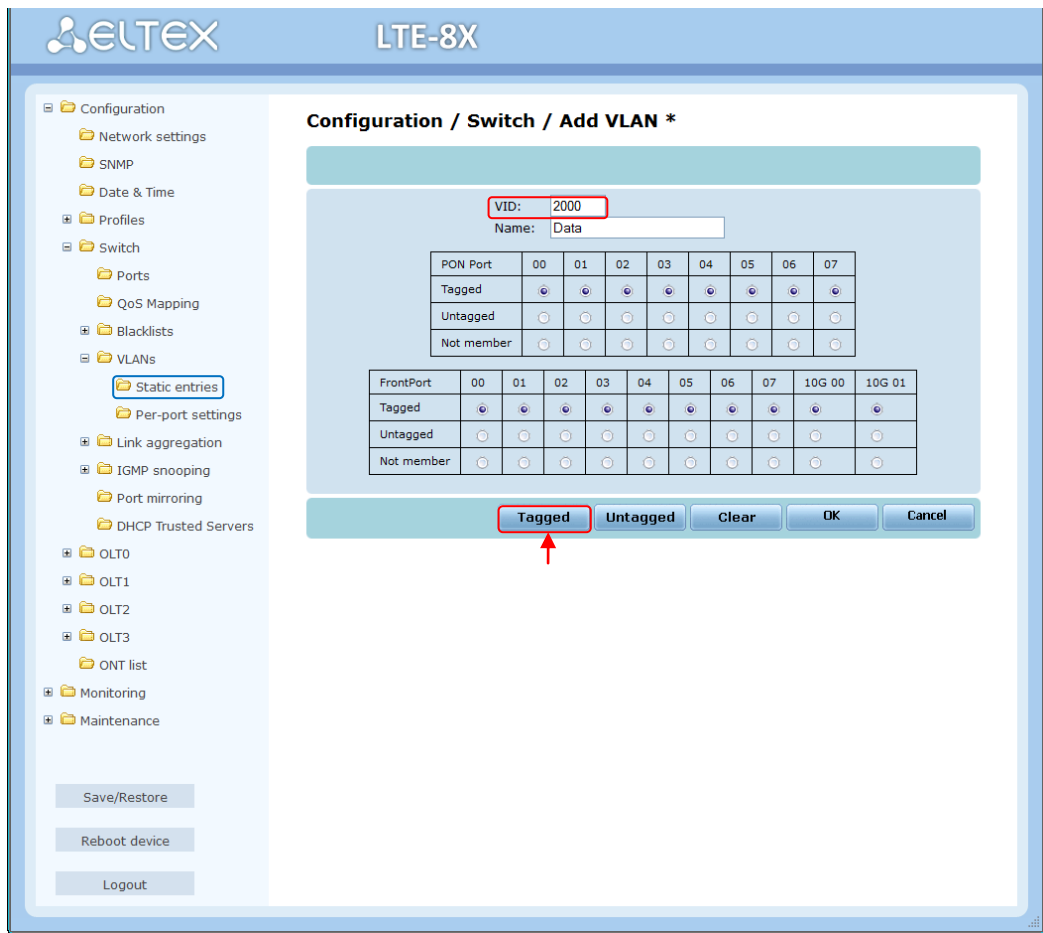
ELTEX LTE-8X

Configuration
Network settings
SNMP
Date & Time
Profiles
Switch
Ports
QoS Mapping
Blacklists
VLANs
Static entries
Per-port settings
Link aggregation
IGMP snooping
Port mirroring
DHCP Trusted Servers
OLT0
OLT1
OLT2
OLT3
ONT list
Monitoring
Maintenance

Save/Restore
Reboot device
Logout

Configuration / Switch / Add VLAN *

VID: 2000
Name: Data

| PON Port | 00 | 01 | 02 | 03 | 04 | 05 | 06 | 07 |
|---|---|---|---|---|---|---|---|---|
| Tagged | | | | | | | | |
| Untagged | | | | | | | | |
| Not member | | | | | | | | |

| FrontPort | 00 | 01 | 02 | 03 | 04 | 05 | 06 | 07 | 10G 00 | 10G 01 |
|---|---|---|---|---|---|---|---|---|---|---|
| Tagged | | | | | | | | | | |
| Untagged | | | | | | | | | | |
| Not member | | | | | | | | | | |

Tagged Untagged Clear OK Cancel